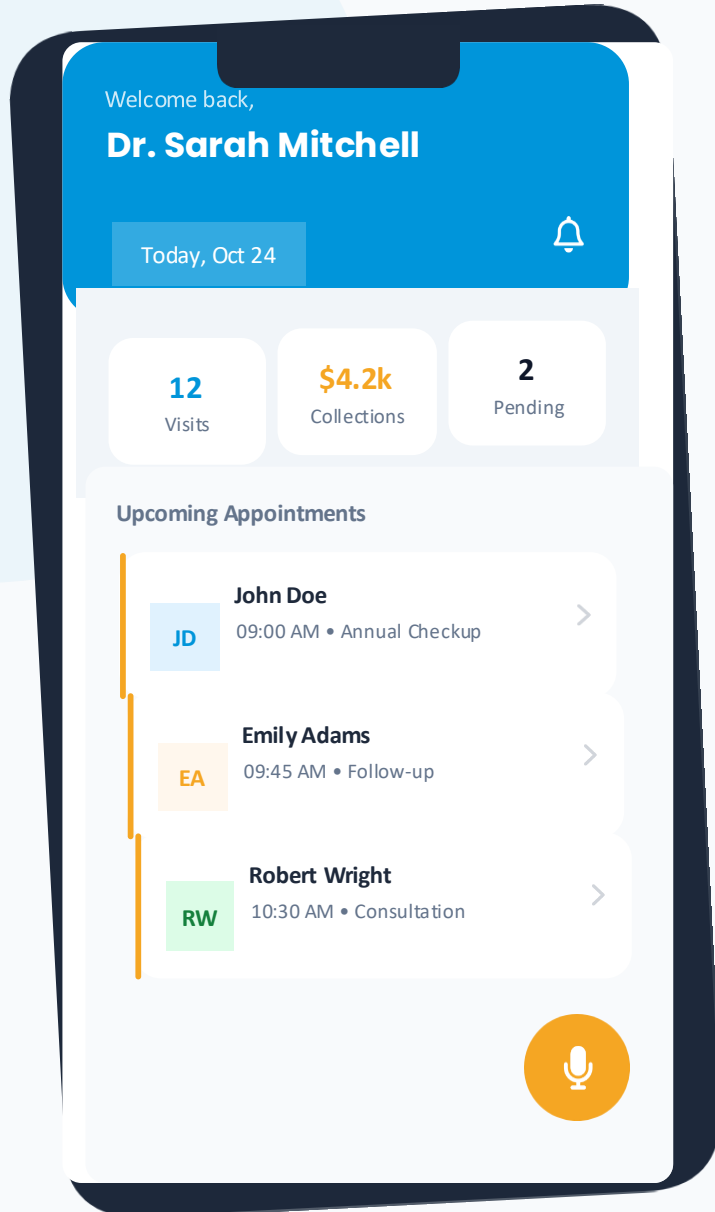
Welcome back,

Dr. Sarah Mitchell

Today, Oct 24

12
Visits

$4.2k
Collections

2
Pending

Upcoming Appointments

JD
John Doe
09:00 AM • Annual Checkup

EA
Emily Adams
09:45 AM • Follow-up

RW
Robert Wright
10:30 AM • Consultation